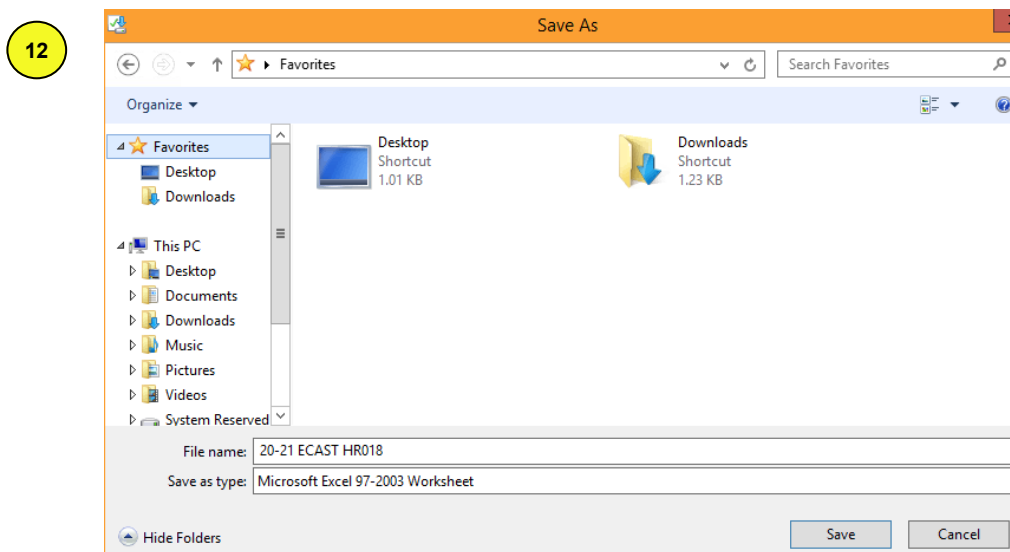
12

Save As

Favorites

Search Favorites

Organize

Favorites
Desktop
Downloads

This PC
Desktop
Documents
Downloads
Music
Pictures
Videos
System Reserved

Desktop
Shortcut
1.01 KB

Downloads
Shortcut
1.23 KB

File name: 20-21 ECAST HR018

Save as type: Microsoft Excel 97-2003 Worksheet

Hide Folders

Save

Cancel